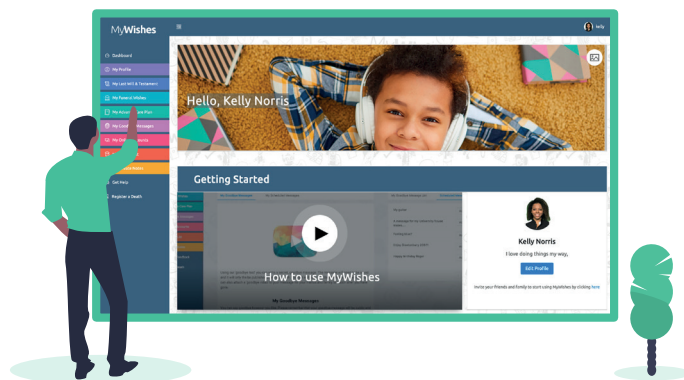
MyWishes

Kelly

Dashboard

My Profile

My Last Will & Testament

My Funeral Wishes

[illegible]

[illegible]

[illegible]

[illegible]

Get Help

Register a Death

Hello, Kelly Norris

Getting Started

How to use MyWishes

Kelly Norris

I love doing things my way.

Edit Profile

Invite your friends and family to start using MyWishes by clicking here